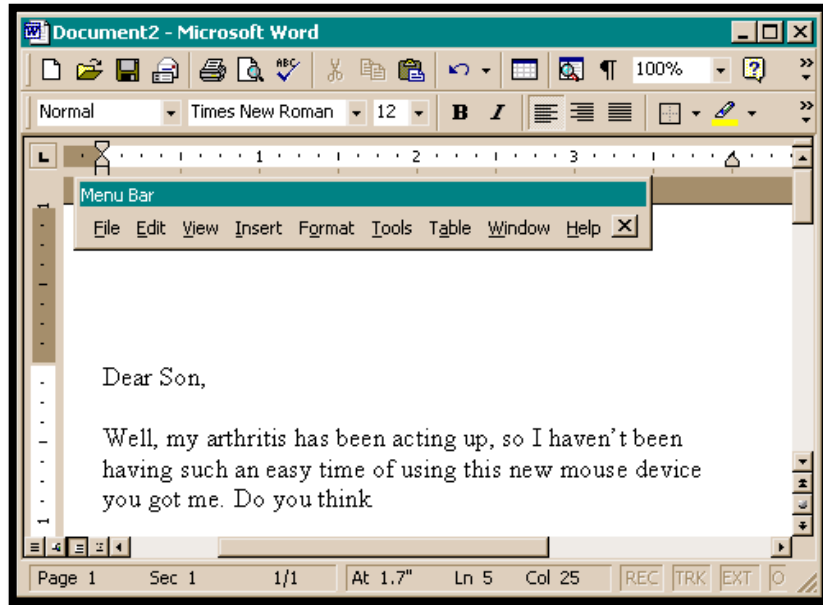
Document2 - Microsoft Word

100%

Normal Times New Roman 12 B I

1 2 3

Menu Bar

File Edit View Insert Format Tools Table Window Help

Dear Son,

Well, my arthritis has been acting up, so I haven’t been having such an easy time of using this new mouse device you got me. Do you think

Page 1 Sec 1 1/1 At 1.7" Ln 5 Col 25 REC TRK EXT O